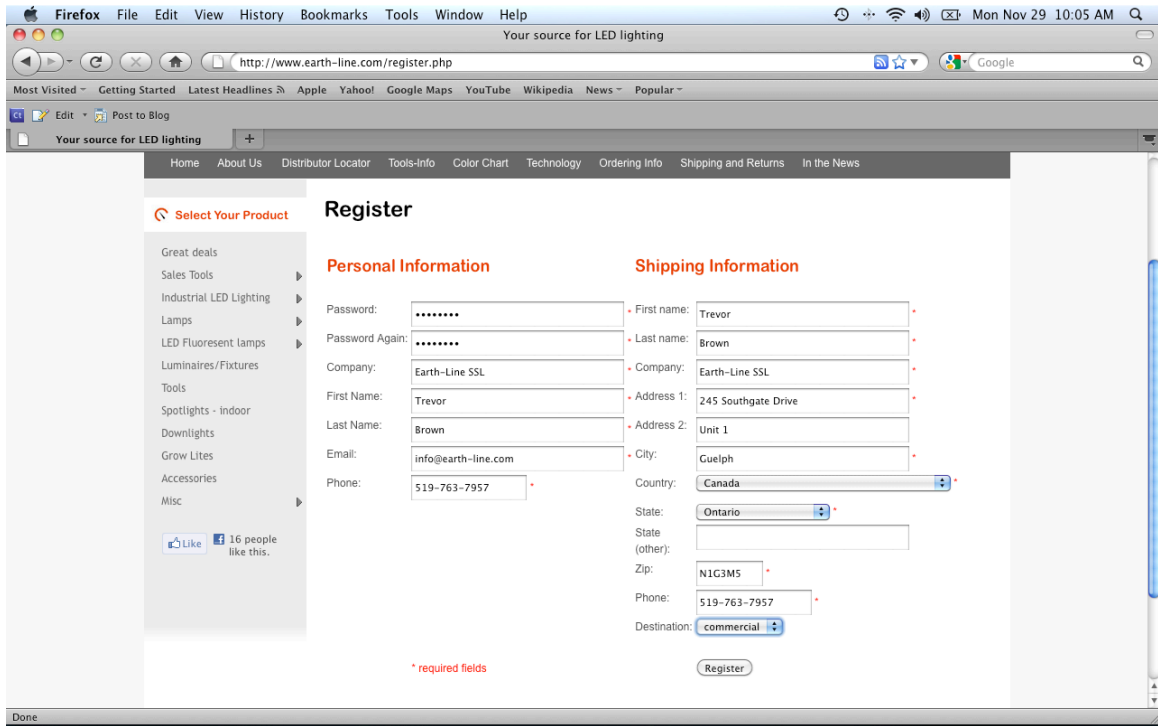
Firefox File Edit View History Bookmarks Tools Window Help

Mon Nov 29 10:05 AM

Your source for LED lighting

http://www.earth-line.com/register.php

Google

Most Visited Getting Started Latest Headlines Apple Yahoo! Google Maps YouTube Wikipedia News Popular

Edit Post to Blog

Your source for LED lighting +

Home About Us Distributor Locator Tools-Info Color Chart Technology Ordering Info Shipping and Returns In the News

Select Your Product

Great deals
Sales Tools
Industrial LED Lighting
Lamps
LED Fluoresent lamps
Luminaires/Fixtures
Tools
Spotlights - indoor
Downlights
Grow Lites
Accessories
Misc

Like 16 people like this.

Register

Personal Information

Password: ••••••••
Password Again: ••••••••
Company: Earth-Line SSL
First Name: Trevor
Last Name: Brown
Email: info@earth-line.com
Phone: 519-763-7957 *

Shipping Information

* First name: Trevor *
* Last name: Brown *
* Company: Earth-Line SSL *
* Address 1: 245 Southgate Drive *
* Address 2: Unit 1
* City: Guelph *
Country: Canada *
State: Ontario *
State (other):
Zip: N1G3M5 *
Phone: 519-763-7957 *
Destination: commercial

* required fields

Register

Done